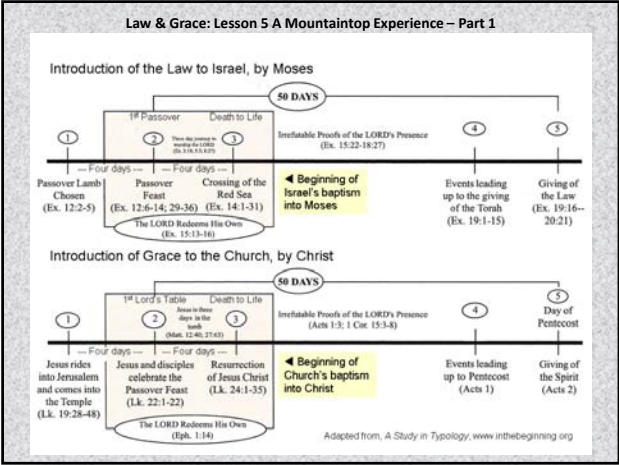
Law & Grace: Lesson 5 A Mountaintop Experience – Part 1

Introduction of the Law to Israel, by Moses

50 DAYS

1st Passover

Death to Life

Three day journey to worship the LORD (Ex. 3:18; 5:3; 8:27)

Irrefutable Proofs of the LORD's Presence (Ex. 15:22-18:27)

1

2

3

4

5

— Four days —

— Four days —

Passover Lamb Chosen (Ex. 12:2-5)

Passover Feast (Ex. 12:6-14; 29-36)

Crossing of the Red Sea (Ex. 14:1-31)

◄ Beginning of Israel's baptism into Moses

Events leading up to the giving of the Torah (Ex. 19:1-15)

Giving of the Law (Ex. 19:16-- 20:21)

The LORD Redeems His Own (Ex. 15:13-16)

Introduction of Grace to the Church, by Christ

50 DAYS

1st Lord's Table

Death to Life

Jesus in three days in the tomb (Matt. 12:40; 27:63)

Irrefutable Proofs of the LORD's Presence (Acts 1:3; 1 Cor. 15:3-8)

1

2

3

4

5

Day of Pentecost

— Four days —

— Four days —

Jesus rides into Jerusalem and comes into the Temple (Lk. 19:28-48)

Jesus and disciples celebrate the Passover Feast (Lk. 22:1-22)

Resurrection of Jesus Christ (Lk. 24:1-35)

◄ Beginning of Church's baptism into Christ

Events leading up to Pentecost (Acts 1)

Giving of the Spirit (Acts 2)

The LORD Redeems His Own (Eph. 1:14)

Adapted from, A Study in Typology, www.inthebeginning.org